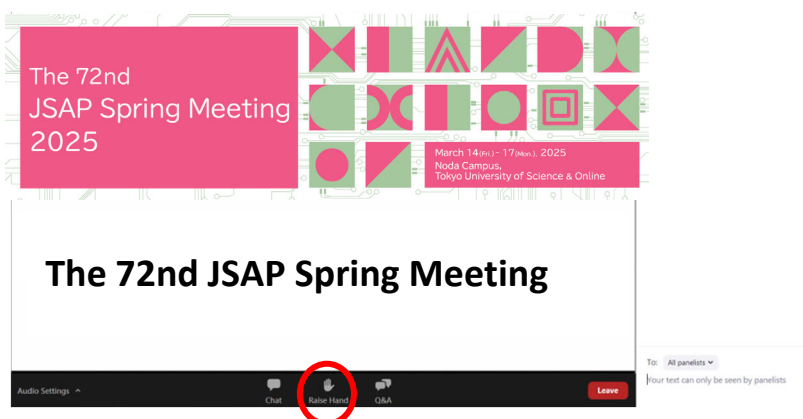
The 72nd JSAP Spring Meeting 2025

March 14(Fri.) - 17(Mon.), 2025
Noda Campus,
Tokyo University of Science & Online

The 72nd JSAP Spring Meeting

Audio Settings ^

Chat

Raise Hand

Q&A

Leave

To: All panelists

Your text can only be seen by panelists